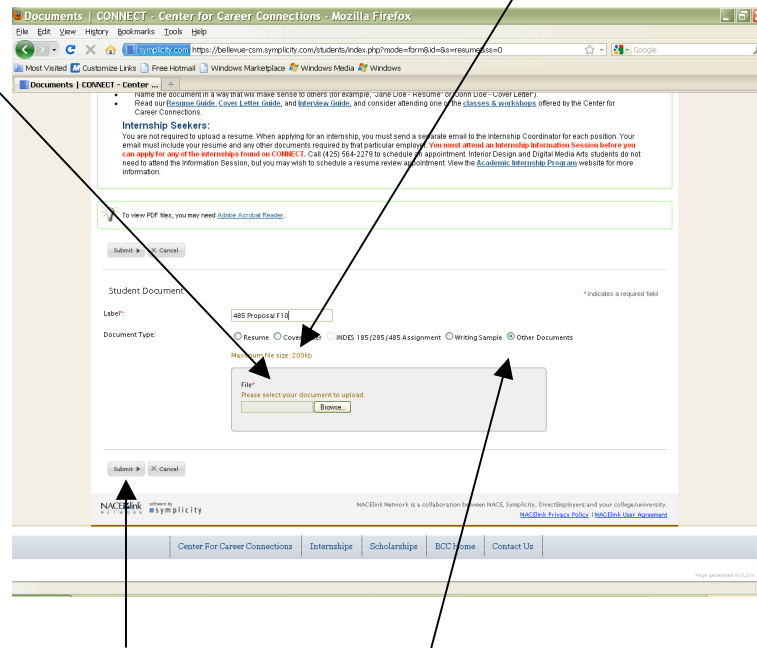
Documents | CONNECT - Center for Career Connections - Mozilla Firefox

File Edit View History Bookmarks Tools Help

symplicity.com https://bellevue-csm.symplicity.com/students/index.php?mode=form&id=&s=resume&ss=0

Google

Most Visited Customize Links Free Hotmail Windows Marketplace Windows Media Windows

Documents | CONNECT - Center ...

Name the document in a way that will make sense to others (for example, "Jane Doe - Resume" or "John Doe - Cover Letter").

Read our Resume Guide, Cover Letter Guide, and Interview Guide, and consider attending one of the classes & workshops offered by the Center for Career Connections.

Internship Seekers:

You are not required to upload a resume. When applying for an internship, you must send a separate email to the Internship Coordinator for each position. Your email must include your resume and any other documents required by that particular employer. You must attend an Internship Information Session before you can apply for any of the internships found on CONNECT. Call (425) 564-2279 to schedule an appointment. Interior Design and Digital Media Arts students do not need to attend the Information Session, but you may wish to schedule a resume review appointment. View the Academic Internship Program website for more information.

To view PDF files, you may need Adobe Acrobat Reader.

Submit ▶ ✕ Cancel

Student Document

* indicates a required field

Label*: 485 Proposal F10

Document Type: Resume Cover Letter INDES 185/285/485 Assignment Writing Sample Other Documents

Maximum file size: 200kb

File*
Please select your document to upload.
Browse...

Submit ▶ ✕ Cancel

NACElink NETWORK software by symplicity

NACElink Network is a collaboration between NACE, Symplicity, DirectEmployers and your college/university.
NACElink Privacy Policy | NACElink User Agreement

Center For Career Connections | Internships | Scholarships | BCC Home | Contact Us

Page generated in 0.37s